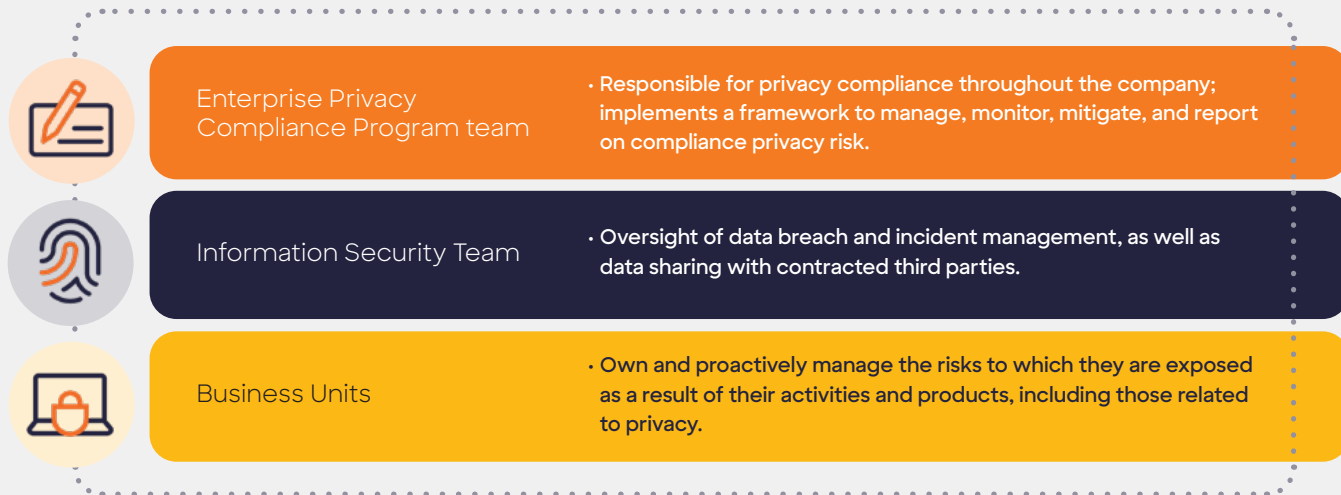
Enterprise Privacy Compliance Program team

• Responsible for privacy compliance throughout the company; implements a framework to manage, monitor, mitigate, and report on compliance privacy risk.

Information Security Team

• Oversight of data breach and incident management, as well as data sharing with contracted third parties.

Business Units

• Own and proactively manage the risks to which they are exposed as a result of their activities and products, including those related to privacy.